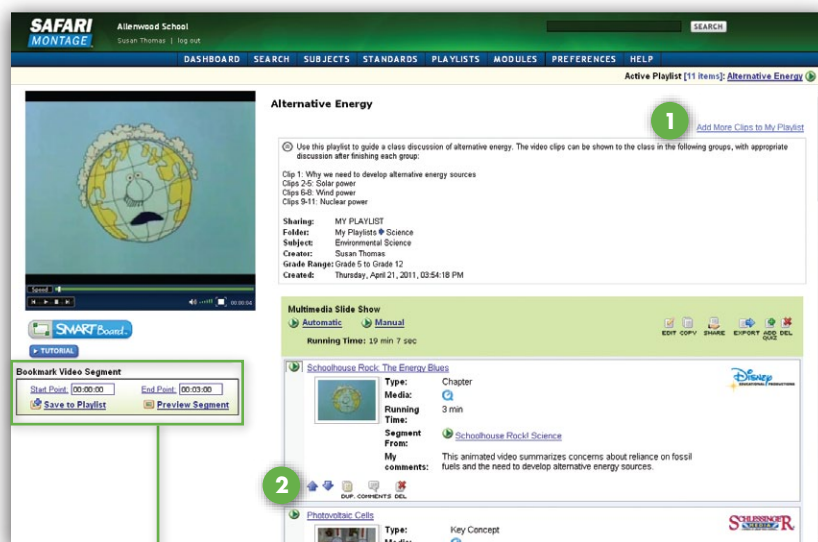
SAFARI MONTAGE

Allenwood School

Susan Thomas | log out

SEARCH

DASHBOARD SEARCH SUBJECTS STANDARDS PLAYLISTS MODULES PREFERENCES HELP

Active Playlist [11 items]: Alternative Energy

Speed

00:00:04

SMART Board

TUTORIAL

Bookmark Video Segment

Start Point: 00:00:00 End Point: 00:03:00

Save to Playlist Preview Segment

Alternative Energy

1

Add More Clips to My Playlist

Use this playlist to guide a class discussion of alternative energy. The video clips can be shown to the class in the following groups, with appropriate discussion after finishing each group:

Clip 1: Why we need to develop alternative energy sources
Clips 2-5: Solar power
Clips 6-8: Wind power
Clips 9-11: Nuclear power

Sharing: MY PLAYLIST
Folder: My Playlists Science
Subject: Environmental Science
Creator: Susan Thomas
Grade Range: Grade 5 to Grade 12
Created: Thursday, April 21, 2011, 03:54:18 PM

Multimedia Slide Show

Automatic Manual

Running Time: 19 min 7 sec

EDIT COPY SHARE EXPORT ADD QUIZ DEL

Schoolhouse Rock: The Energy Blues

Type: Chapter
Media:
Running Time: 3 min
Segment From: Schoolhouse Rock! Science
My comments: This animated video summarizes concerns about reliance on fossil fuels and the need to develop alternative energy sources.

Disney EDUCATIONAL PRODUCTIONS

2

DUP. COMMENTS DEL

Photovoltaic Cells

Type: Key Concept
Media:

SCHLESSINGER MEDIA